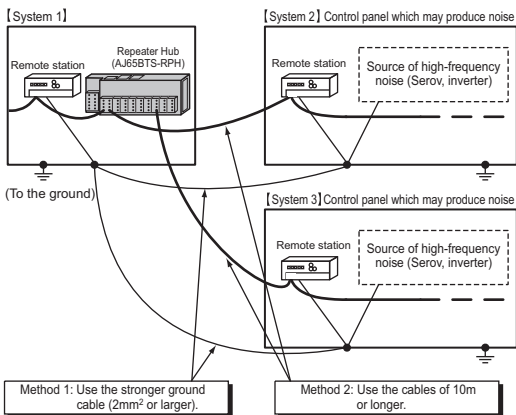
【System 1】

Remote station

Repeater Hub (AJ65BTS-RPH)

【System 2】Control panel which may produce noise

Remote station

Source of high-frequency noise (Serov, inverter)

(To the ground)

【System 3】Control panel which may produce noise

Remote station

Source of high-frequency noise (Serov, inverter)

Method 1: Use the stronger ground cable ($2mm^2$ or larger).

Method 2: Use the cables of 10m or longer.